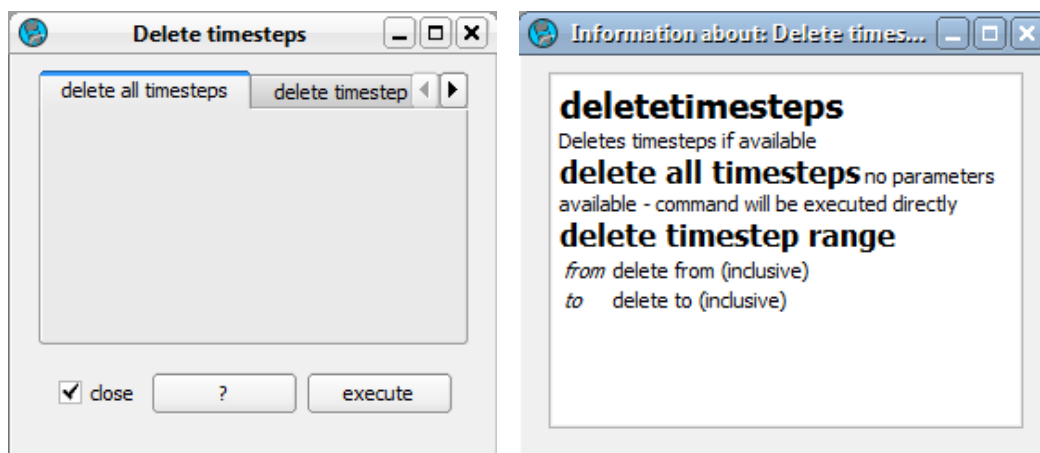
Delete timesteps

delete all timesteps | delete timestep

close | ? | execute

Information about: Delete times...

deletetimesteps
Deletes timesteps if available
delete all timesteps no parameters available - command will be executed directly
delete timestep range
*from* delete from (inclusive)
*to* delete to (inclusive)